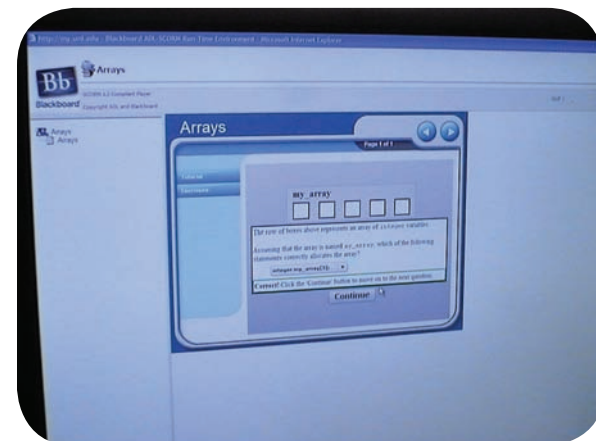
http://my.unt.edu - Blackboard ADL-SCORM Run Time Environment - Microsoft Internet Explorer

Bb Arrays

Blackboard SCORM 1.2 Compliant Player Copyright ADL and Blackboard

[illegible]

Arrays
Arrays

Arrays

Page 1 of 1

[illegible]

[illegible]

my_array

The row of boxes above represents an array of integer variables.

Assuming that the array is named my_array, which of the following statements correctly allocates the array?

int[] my_array = new int[5];

Correct! Click the 'Continue' button to move on to the next question.

Continue